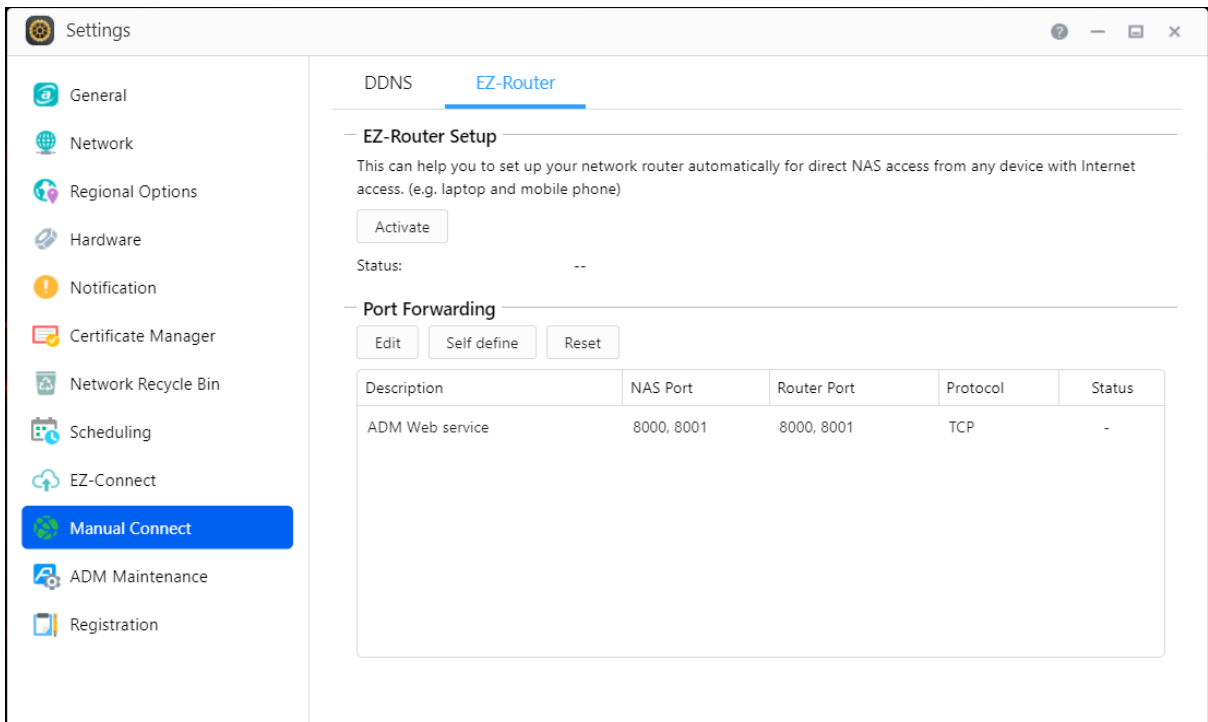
Settings

General
Network
Regional Options
Hardware
Notification
Certificate Manager
Network Recycle Bin
Scheduling
EZ-Connect
Manual Connect
ADM Maintenance
Registration

DDNS
EZ-Router

EZ-Router Setup

This can help you to set up your network router automatically for direct NAS access from any device with Internet access. (e.g. laptop and mobile phone)

Activate

Status: --

Port Forwarding

Edit
Self define
Reset

| Description | NAS Port | Router Port | Protocol | Status |
|---|---|---|---|---|
| ADM Web service | 8000, 8001 | 8000, 8001 | TCP | - |